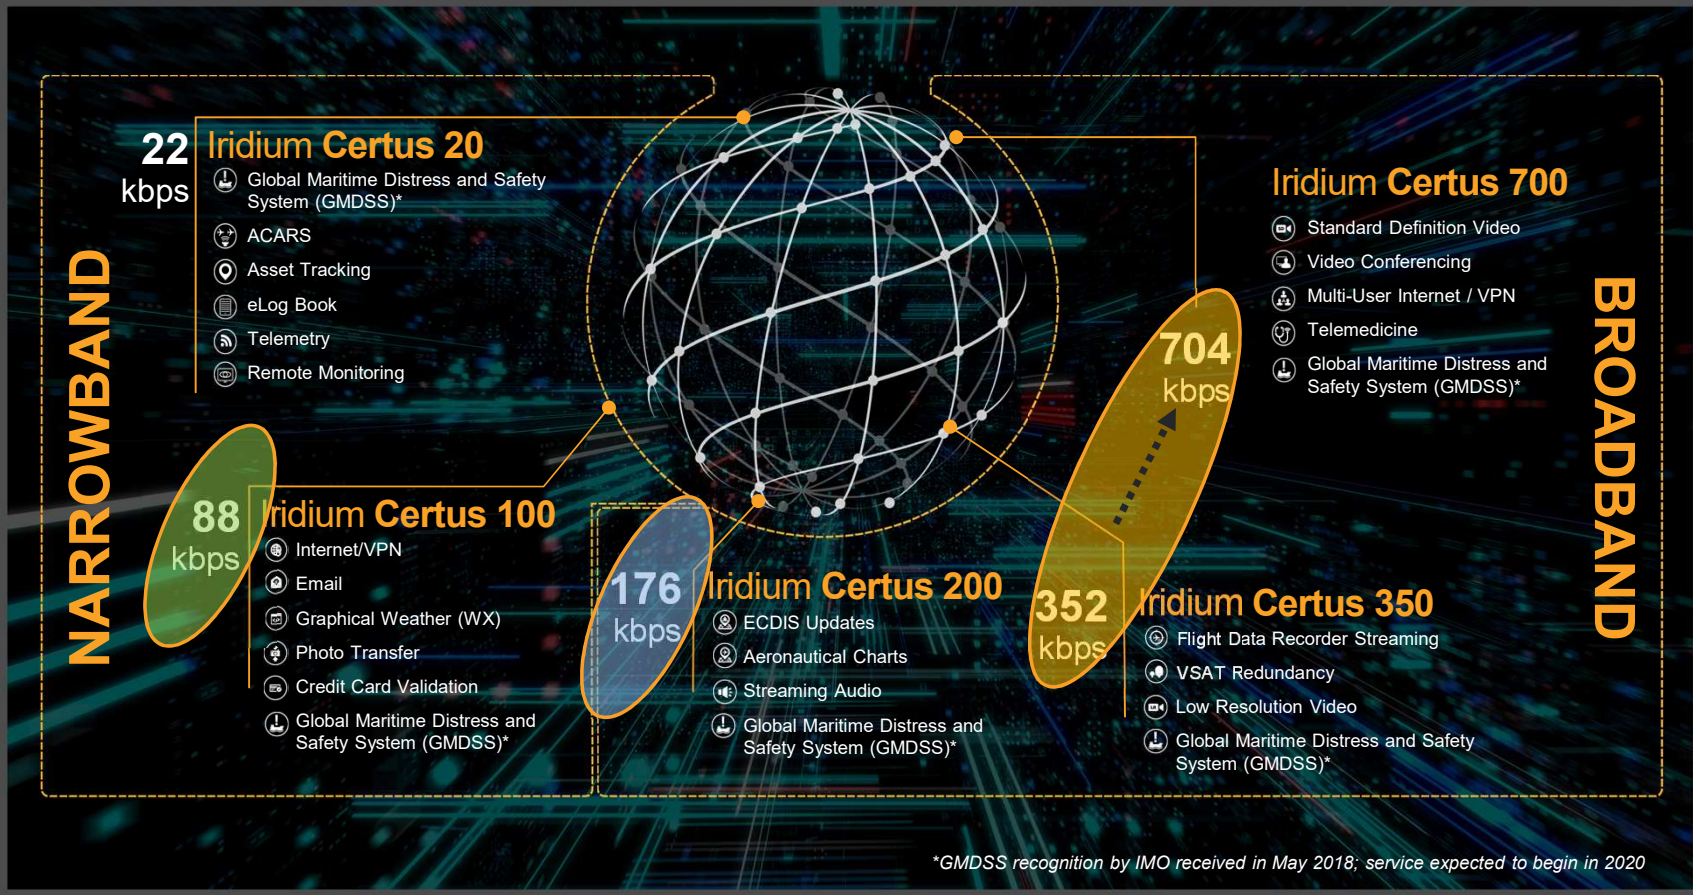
NARROWBAND

22 kbps

Iridium Certus 20

Global Maritime Distress and Safety System (GMDSS)*

ACARS

Asset Tracking

eLog Book

Telemetry

Remote Monitoring

88 kbps

Iridium Certus 100

Internet/VPN

Email

Graphical Weather (WX)

Photo Transfer

Credit Card Validation

Global Maritime Distress and Safety System (GMDSS)*

176 kbps

Iridium Certus 200

ECDIS Updates

Aeronautical Charts

Streaming Audio

Global Maritime Distress and Safety System (GMDSS)*

352 kbps

Iridium Certus 350

Flight Data Recorder Streaming

VSAT Redundancy

Low Resolution Video

Global Maritime Distress and Safety System (GMDSS)*

704 kbps

Iridium Certus 700

Standard Definition Video

Video Conferencing

Multi-User Internet / VPN

Telemedicine

Global Maritime Distress and Safety System (GMDSS)*

BROADBAND

*GMDSS recognition by IMO received in May 2018; service expected to begin in 2020